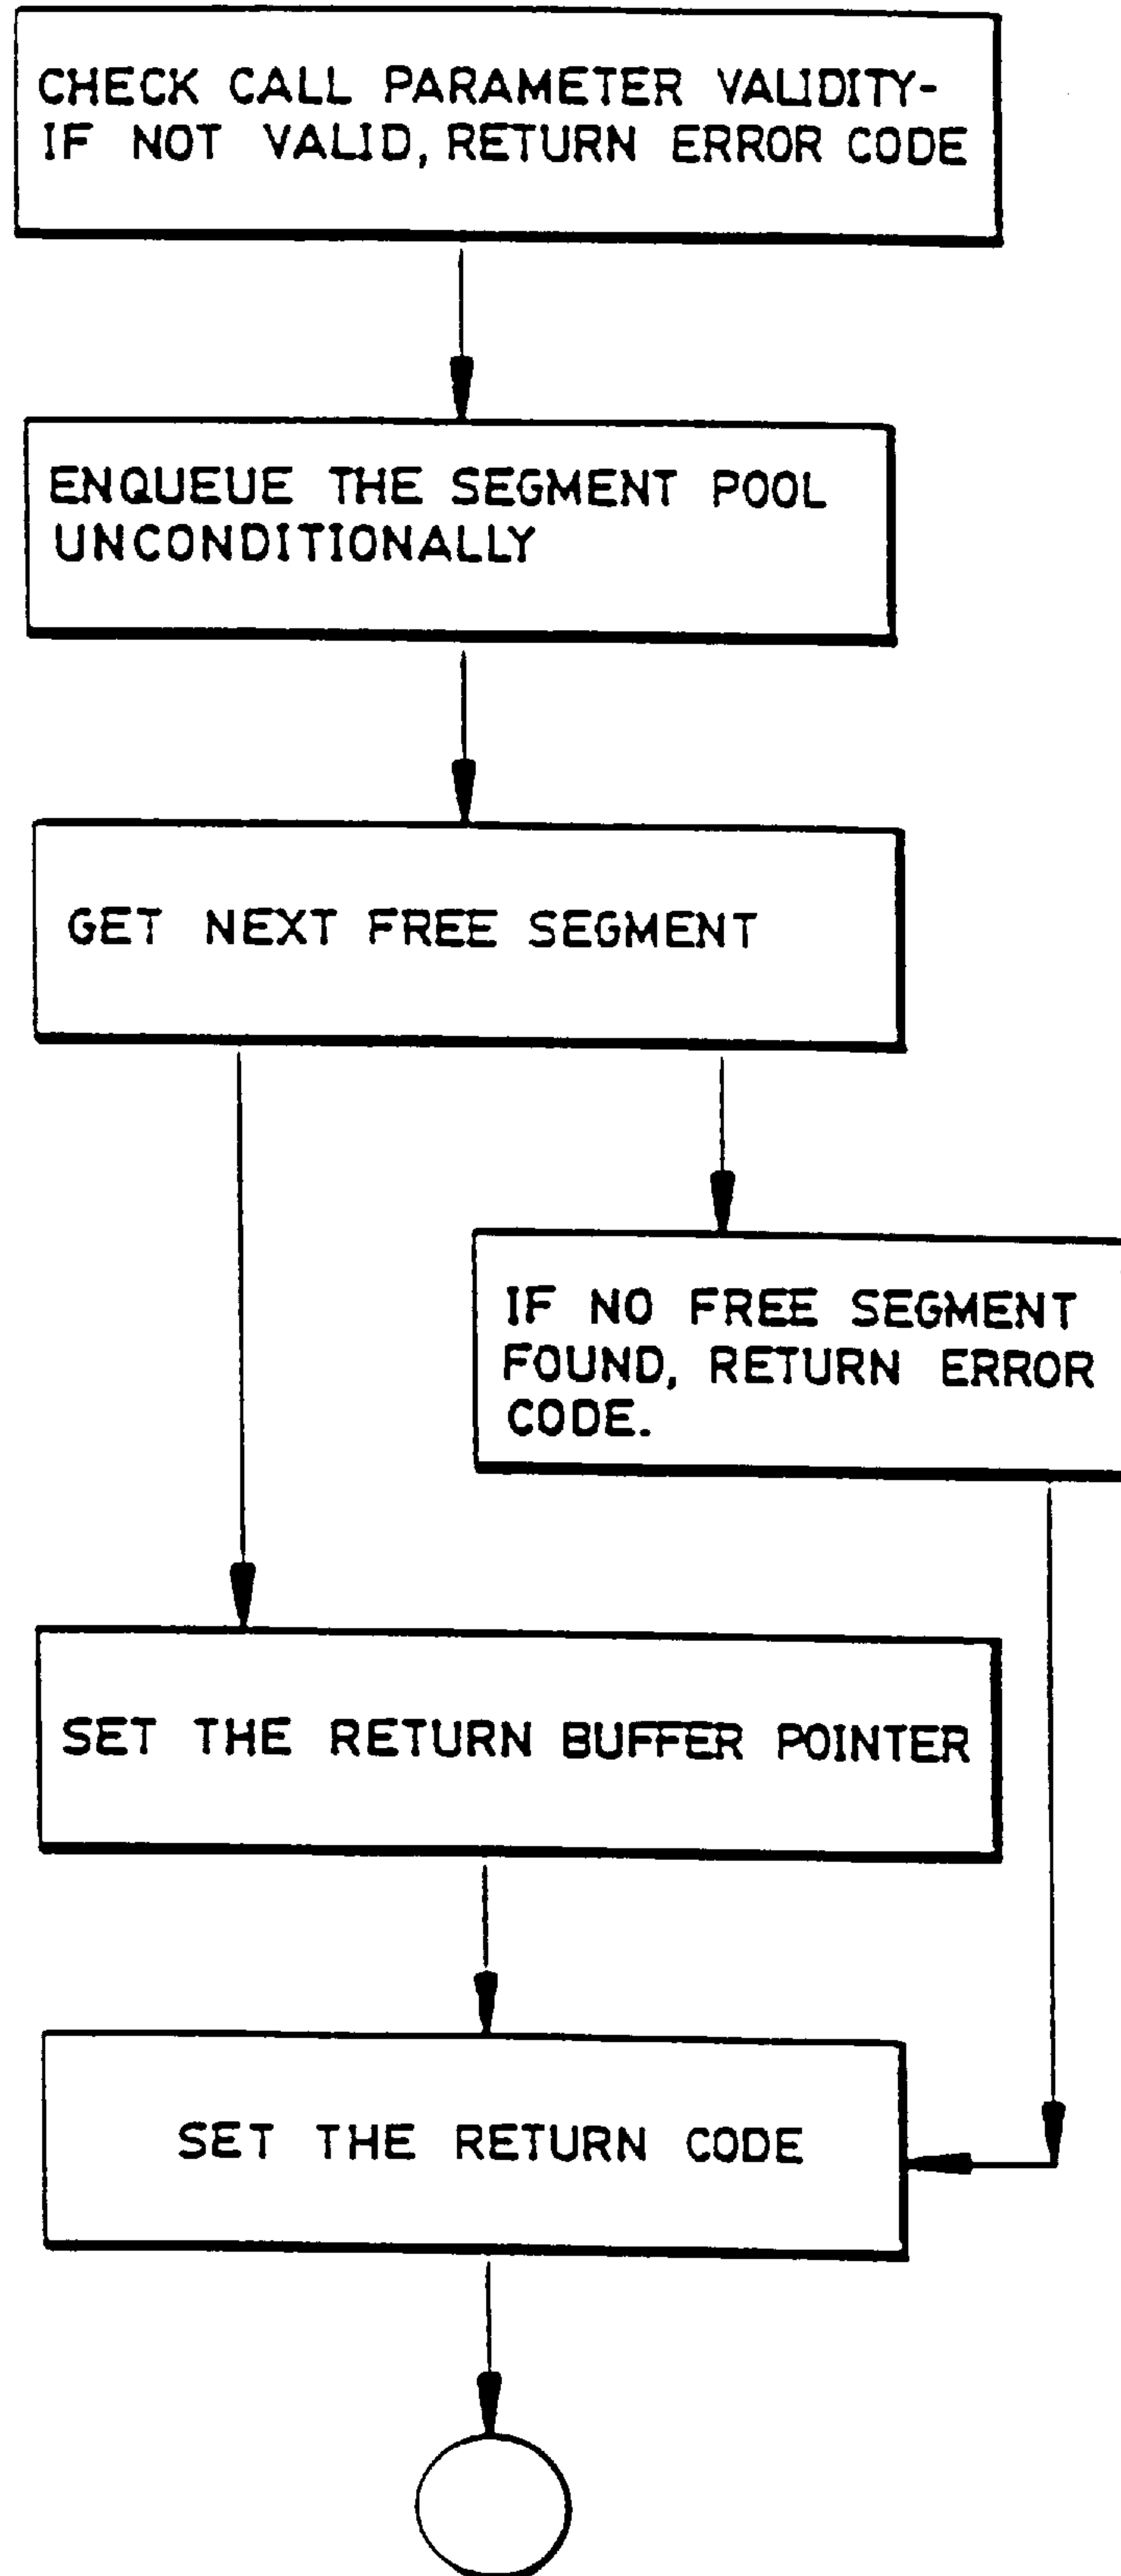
CHECK CALL PARAMETER VALIDITY-
IF NOT VALID, RETURN ERROR CODE

ENQUEUE THE SEGMENT POOL UNCONDITIONALLY

GET NEXT FREE SEGMENT

IF NO FREE SEGMENT FOUND, RETURN ERROR CODE.

SET THE RETURN BUFFER POINTER

SET THE RETURN CODE